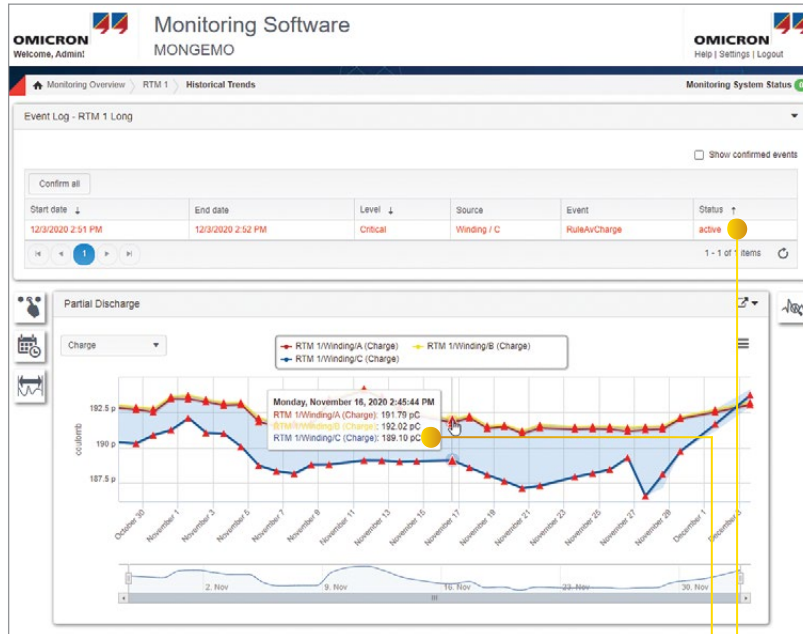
OMICRON
Welcome, Admin!

Monitoring Software
MONGEMO

OMICRON
Help | Settings | Logout

Monitoring Overview > RTM 1 > Historical Trends

Monitoring System Status

Event Log - RTM 1 Long

Show confirmed events

Confirm all

| Start date | End date | Level | Source | Event | Status |
|---|---|---|---|---|---|
| 12/3/2020 2:51 PM | 12/3/2020 2:52 PM | Critical | Winding / C | RuleAvCharge | active |

1

1 - 1 of 1 items

Partial Discharge

Charge

RTM 1/Winding/A (Charge)
RTM 1/Winding/B (Charge)
RTM 1/Winding/C (Charge)

Monday, November 16, 2020 2:45:44 PM
RTM 1/Winding/A (Charge): 191.70 pC
RTM 1/Winding/B (Charge): 192.02 pC
RTM 1/Winding/C (Charge): 189.10 pC

192.5 p
190 p
187.5 p
coulomb

October 30
November 1
November 3
November 5
November 7
November 9
November 11
November 13
November 15
November 17
November 19
November 21
November 23
November 25
November 27
November 29
December 1
December 3

2. Nov
9. Nov
16. Nov
23. Nov
30. Nov